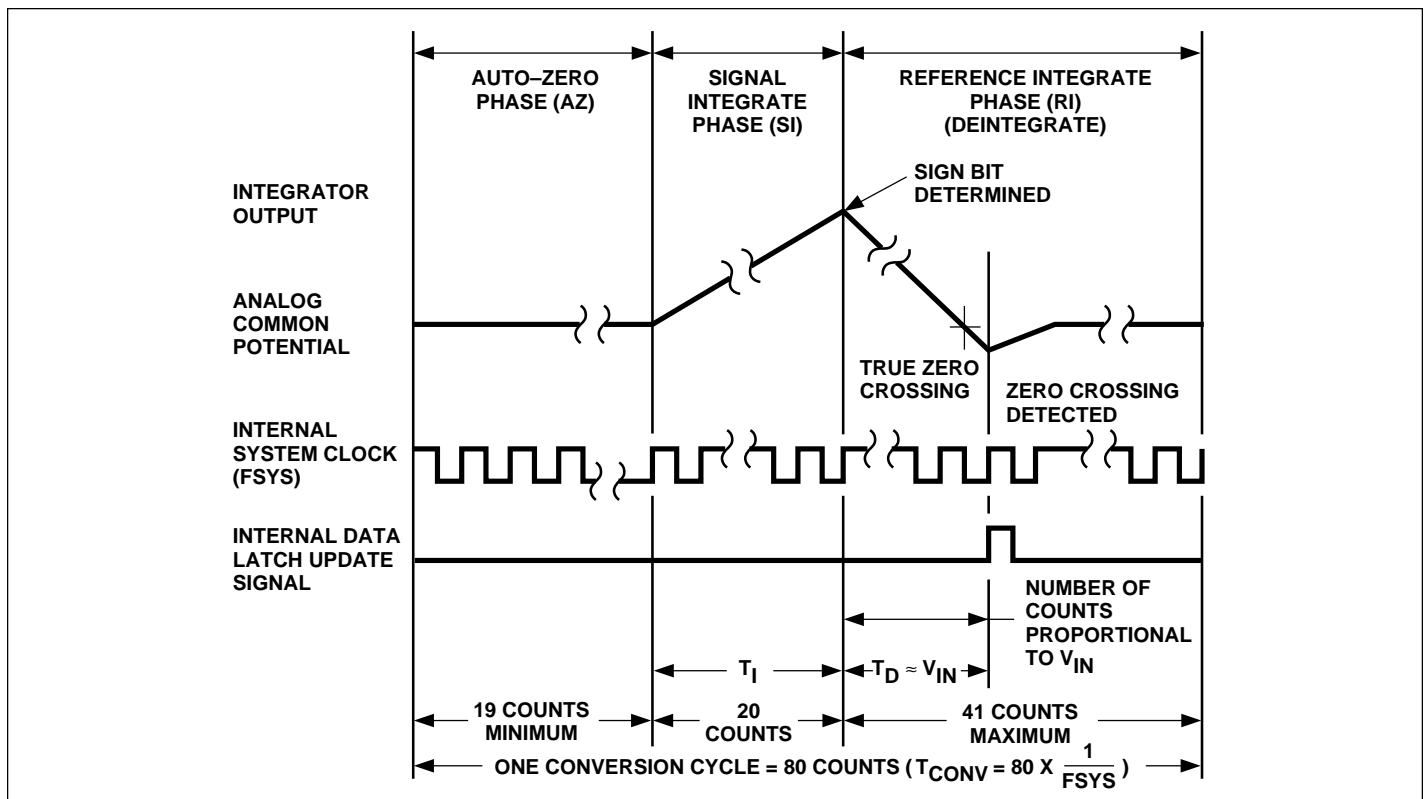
AUTO–ZERO PHASE (AZ)

SIGNAL INTEGRATE PHASE (SI)

REFERENCE INTEGRATE PHASE (RI) (DEINTEGRATE)

INTEGRATOR OUTPUT

SIGN BIT DETERMINED

ANALOG COMMON POTENTIAL

TRUE ZERO CROSSING

ZERO CROSSING DETECTED

INTERNAL SYSTEM CLOCK (FSYS)

INTERNAL DATA LATCH UPDATE SIGNAL

NUMBER OF COUNTS PROPORTIONAL TO $V_{IN}$

$T_I$

$T_D \approx V_{IN}$

19 COUNTS MINIMUM

20 COUNTS

41 COUNTS MAXIMUM

ONE CONVERSION CYCLE = 80 COUNTS ($T_{CONV} = 80 \times \frac{1}{FSYS}$)